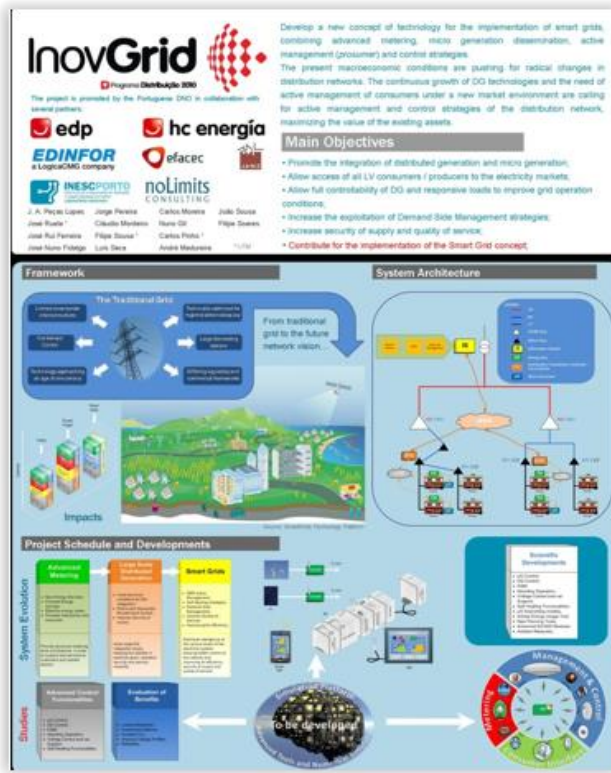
InovGrid

Programa Distribuição 2010

The project is promoted by the Portuguese DNO in collaboration with several partners.

edp

hc energía

EDINFOR a LogicaCMG company

efacec

INESCPORTO

noLimits CONSULTING

J. A. Peças Lopes
José Ruela
José Rui Ferreira
José Nuno Fidalgo
Jorge Pereira
Cláudio Monteiro
Filipe Sousa
Luís Seca
Carlos Moreira
Nuno Gil
Carlos Pinho
André Madureira
João Sousa
Filipe Soares

Develop a new concept of technology for the implementation of smart grids combining advanced metering, micro generation dissemination, active management (prosumer) and control strategies.

The present macroeconomic conditions are pushing for radical changes in distribution networks. The continuous growth of DG technologies and the need of active management of consumers under a new market environment are calling for active management and control strategies of the distribution network, maximizing the value of the existing assets.

Main Objectives

• Promote the integration of distributed generation and micro generation;
• Allow access of all LV consumers / producers to the electricity markets;
• Allow full controllability of DG and responsive loads to improve grid operation conditions;
• Increase the exploitation of Demand Side Management strategies;
• Increase security of supply and quality of service;
• Contribute for the implementation of the Smart Grid concept;

Framework

The Traditional Grid

From traditional grid to the future network vision

Impacts

System Architecture

Project Schedule and Developments

System Evolution

Advanced Metering

Large Scale Distributed Generation

Smart Grids

Studies

Advanced Control Functionalities

Evaluation of Benefits

Scientific Developments

Management & Control

Metering

To be developed

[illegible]